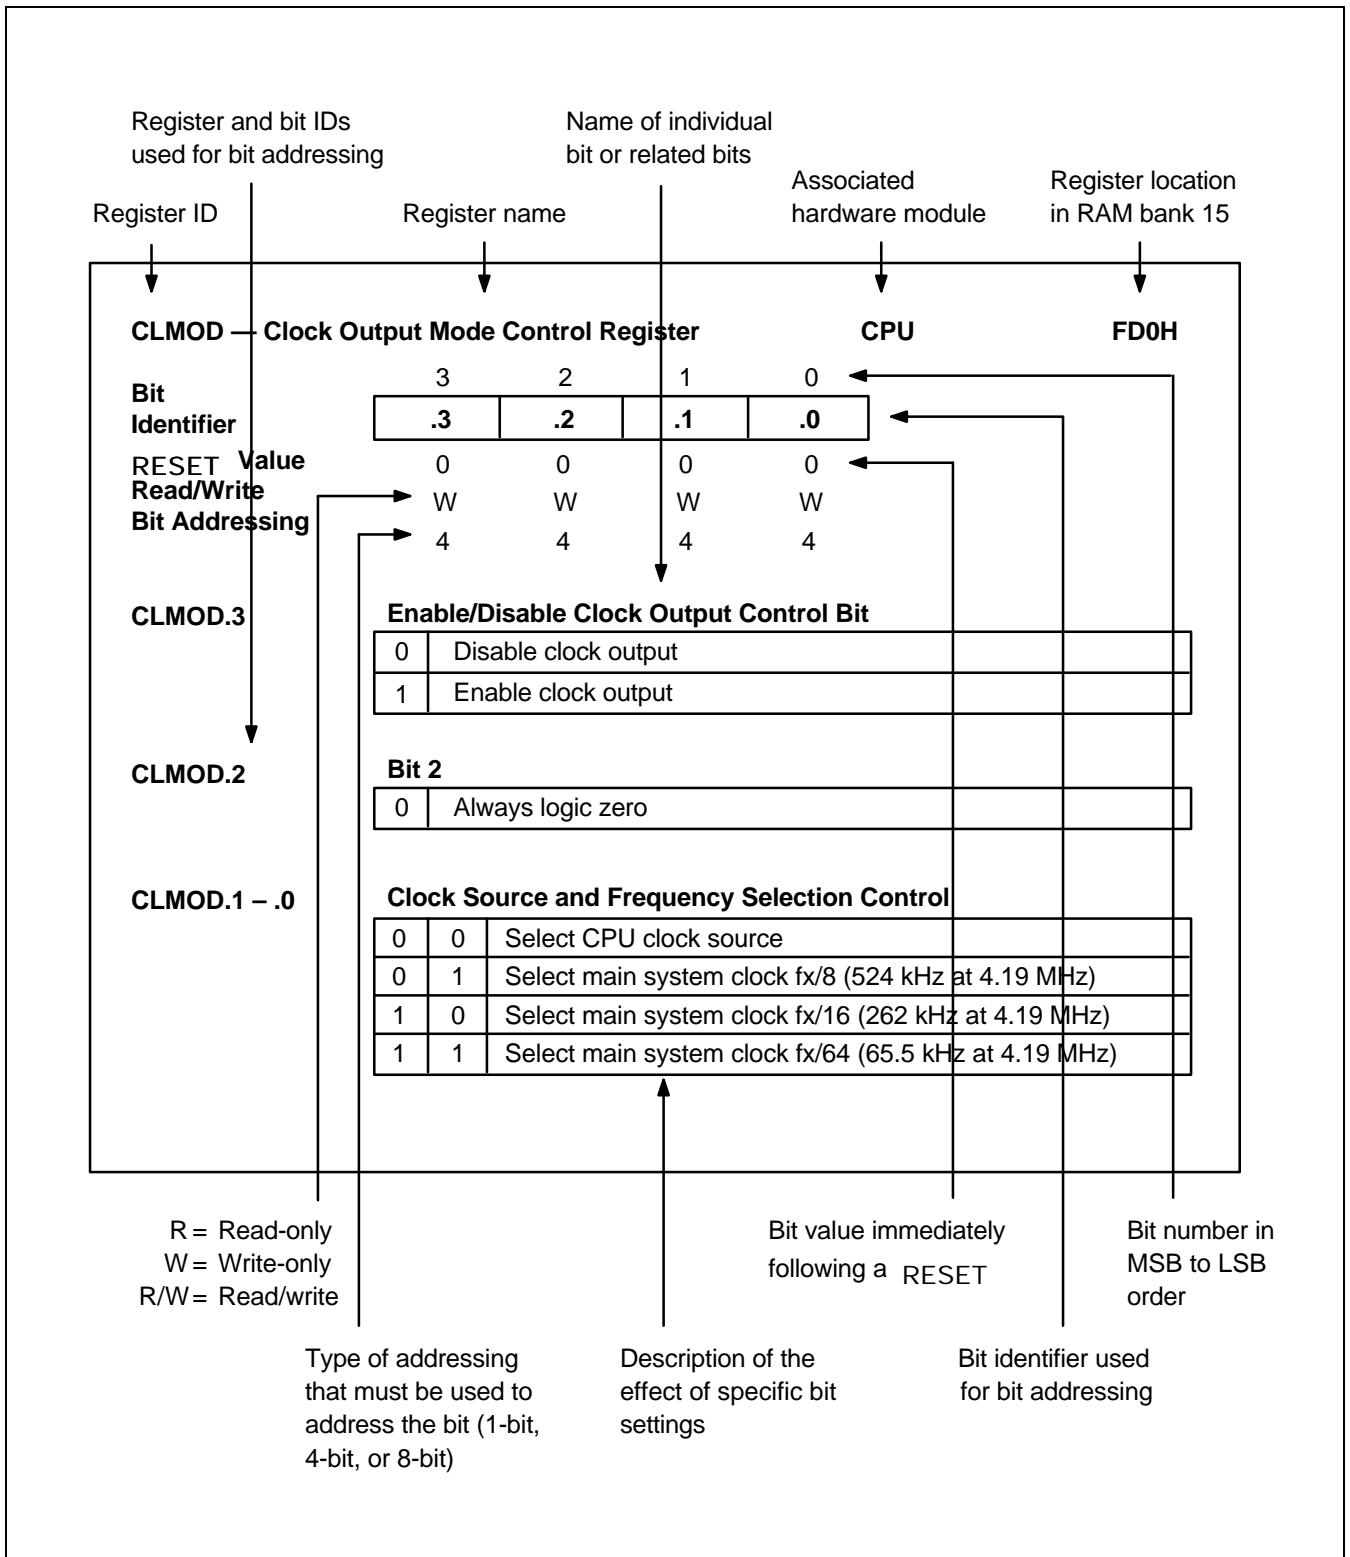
Register and bit IDs used for bit addressing

Name of individual bit or related bits

Associated hardware module

Register location in RAM bank 15

Register ID

Register name

CLMOD — Clock Output Mode Control Register CPU FD0H

| Bit | 3 | 2 | 1 | 0 |
|---|---|---|---|---|
| Identifier | .3 | .2 | .1 | .0 |
| RESET Value | 0 | 0 | 0 | 0 |
| Read/Write | W | W | W | W |
| Bit Addressing | 4 | 4 | 4 | 4 |

CLMOD.3

Enable/Disable Clock Output Control Bit

| 0 | Disable clock output |
|---|---|
| 1 | Enable clock output |

CLMOD.2

Bit 2

| 0 | Always logic zero |
|---|---|

CLMOD.1 – .0

Clock Source and Frequency Selection Control

| 0 | 0 | Select CPU clock source |
|---|---|---|
| 0 | 1 | Select main system clock fx/8 (524 kHz at 4.19 MHz) |
| 1 | 0 | Select main system clock fx/16 (262 kHz at 4.19 MHz) |
| 1 | 1 | Select main system clock fx/64 (65.5 kHz at 4.19 MHz) |

R = Read-only
W = Write-only
R/W = Read/write

Bit value immediately following a RESET

Bit number in MSB to LSB order

Type of addressing that must be used to address the bit (1-bit, 4-bit, or 8-bit)

Description of the effect of specific bit settings

Bit identifier used for bit addressing